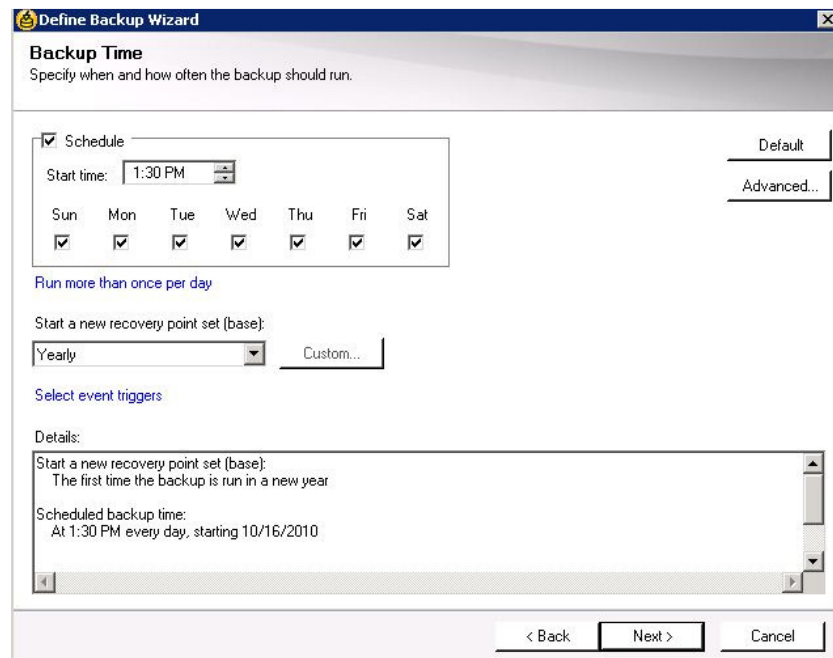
Define Backup Wizard

Backup Time
Specify when and how often the backup should run.

Schedule

Start time: 1:30 PM

| Sun | Mon | Tue | Wed | Thu | Fri | Sat |
|---|---|---|---|---|---|---|

Default

Advanced...

Run more than once per day

Start a new recovery point set (base):

Yearly

Custom...

Select event triggers

Details:

Start a new recovery point set (base):
The first time the backup is run in a new year

Scheduled backup time:
At 1:30 PM every day, starting 10/16/2010

< Back

Next >

Cancel